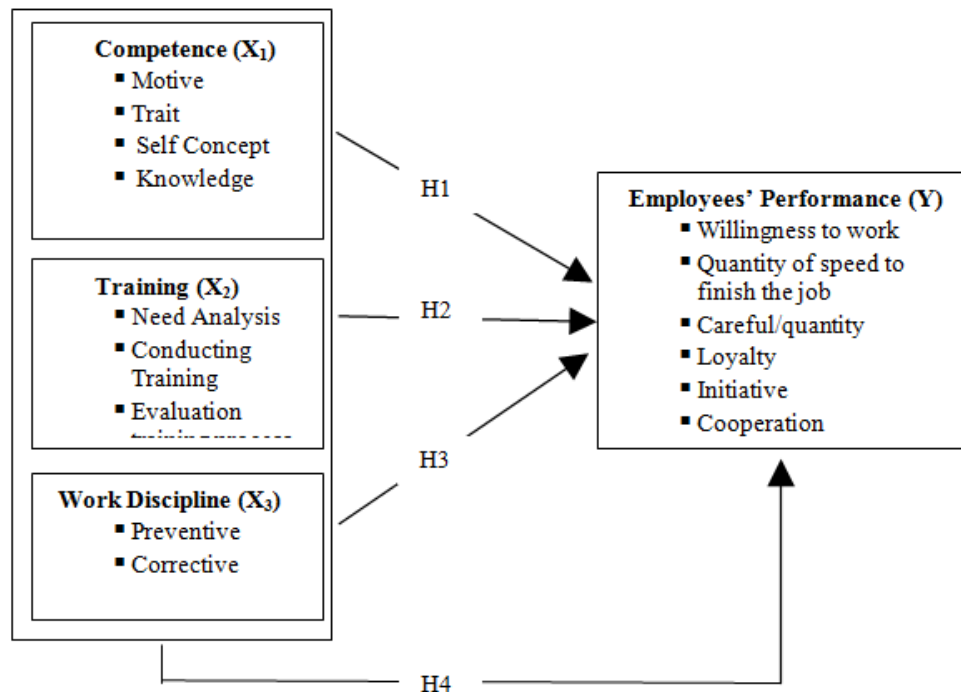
Competence ($X_1$)
- Motive
- Trait
- Self Concept
- Knowledge

Training ($X_2$)
- Need Analysis
- Conducting Training
- Evaluation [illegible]

Work Discipline ($X_3$)
- Preventive
- Corrective

H1

H2

H3

H4

Employees' Performance (Y)
- Willingness to work
- Quantity of speed to finish the job
- Careful/quantity
- Loyalty
- Initiative
- Cooperation